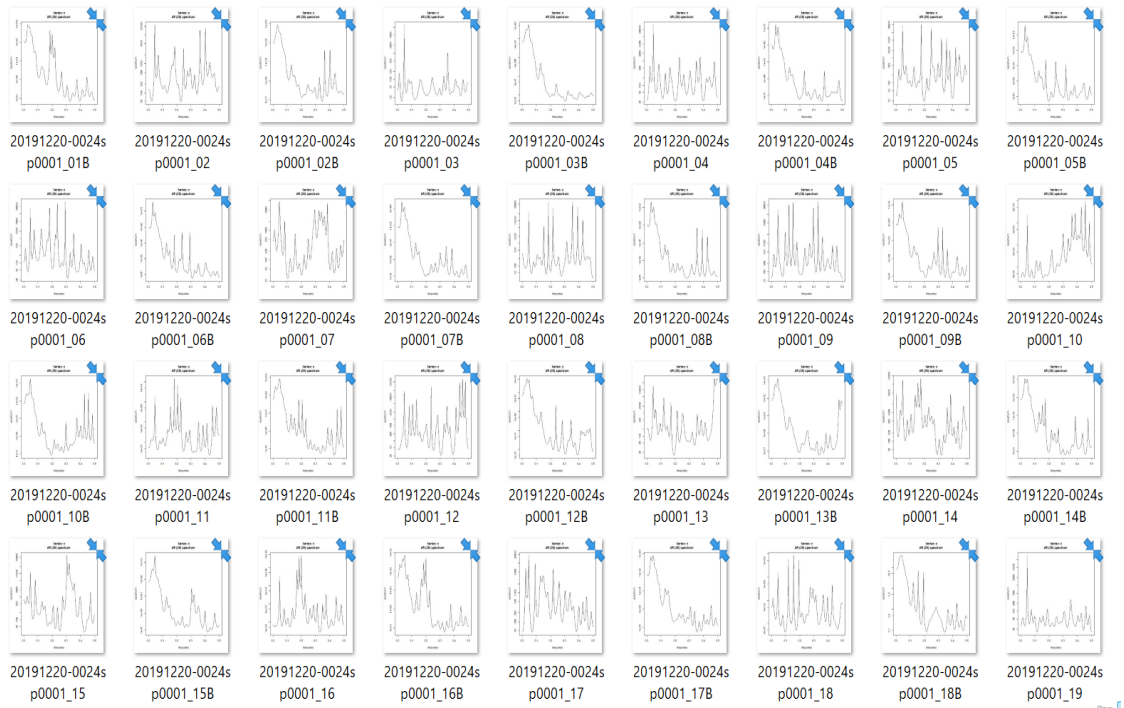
20191220-0024sp0001_01B
20191220-0024sp0001_02
20191220-0024sp0001_02B
20191220-0024sp0001_03
20191220-0024sp0001_03B
20191220-0024sp0001_04
20191220-0024sp0001_04B
20191220-0024sp0001_05
20191220-0024sp0001_05B

20191220-0024sp0001_06
20191220-0024sp0001_06B
20191220-0024sp0001_07
20191220-0024sp0001_07B
20191220-0024sp0001_08
20191220-0024sp0001_08B
20191220-0024sp0001_09
20191220-0024sp0001_09B
20191220-0024sp0001_10

20191220-0024sp0001_10B
20191220-0024sp0001_11
20191220-0024sp0001_11B
20191220-0024sp0001_12
20191220-0024sp0001_12B
20191220-0024sp0001_13
20191220-0024sp0001_13B
20191220-0024sp0001_14
20191220-0024sp0001_14B

20191220-0024sp0001_15
20191220-0024sp0001_15B
20191220-0024sp0001_16
20191220-0024sp0001_16B
20191220-0024sp0001_17
20191220-0024sp0001_17B
20191220-0024sp0001_18
20191220-0024sp0001_18B
20191220-0024sp0001_19